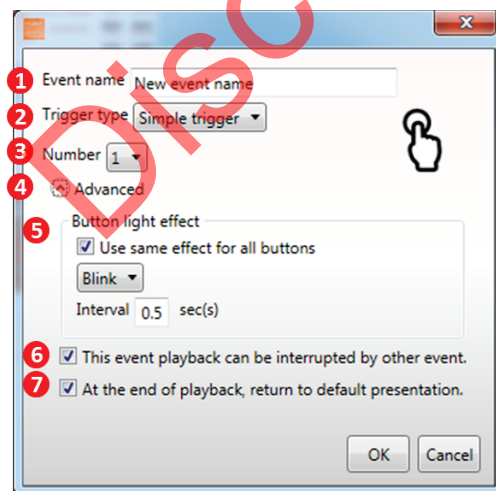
DISC

1 Event name New event name

2 Trigger type Simple trigger

3 Number 1

4 Advanced

5 Button light effect

Use same effect for all buttons

Blink

Interval 0.5 sec(s)

6 This event playback can be interrupted by other event.

7 At the end of playback, return to default presentation.

OK Cancel